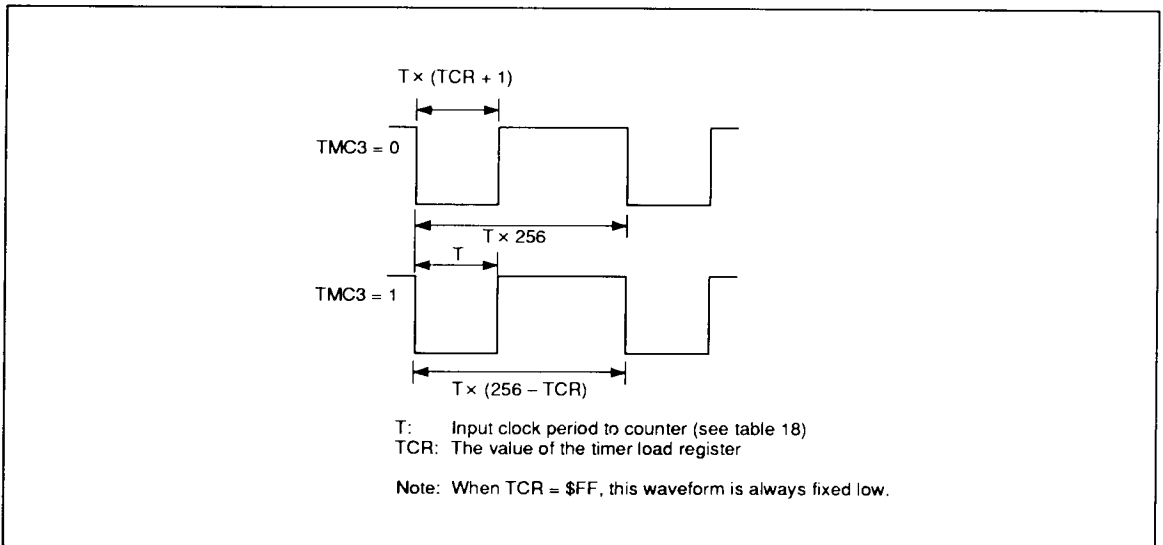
T × (TCR + 1)

TMC3 = 0

T × 256

T

TMC3 = 1

T × (256 – TCR)

T: Input clock period to counter (see table 18)
TCR: The value of the timer load register

Note: When TCR = $FF, this waveform is always fixed low.